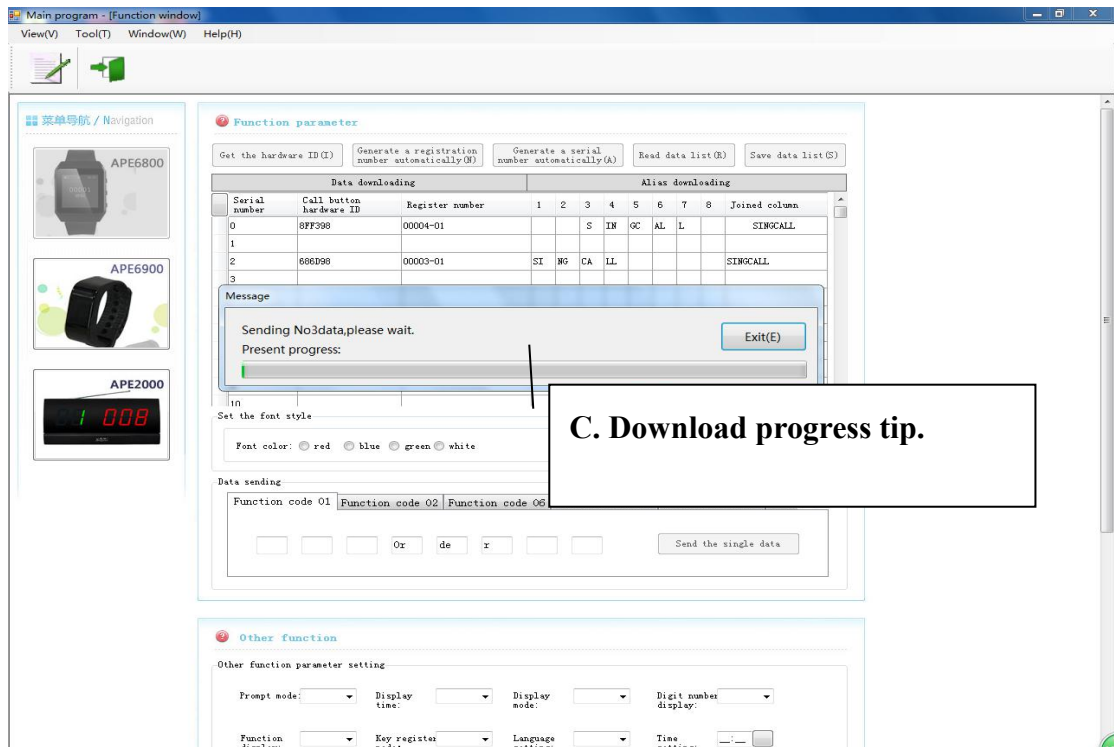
Main program - [Function window]

View(V) Tool(T) Window(W) Help(H)

菜单导航 / Navigation

APE6800

APE6900

APE2000

1 008

Function parameter

Get the hardware ID(I)

Generate a registration number automatically(N)

Generate a serial number automatically(A)

Read data list(R)

Save data list(S)

| Data downloading | | | Alias downloading | | | | | | | | | |
|---|---|---|---|---|---|---|---|---|---|---|---|---|
| Serial number | Call button hardware ID | Register number | 1 | 2 | 3 | 4 | 5 | 6 | 7 | 8 | Joined column |
| 0 | 8FF398 | 00004-01 | | | S | IN | GC | AL | L | | SINGCALL |
| 1 | | | | | | | | | | | |
| 2 | 686D98 | 00003-01 | SI | NG | CA | LL | | | | | SINGCALL |
| 3 | | | | | | | | | | | |
| 10 | | | | | | | | | | | |

Message

Sending No3data,please wait.

Present progress:

Exit(E)

C. Download progress tip.

Set the font style

Font color: red blue green white

Data sending

Function code 01 | Function code 02 | Function code 06

Or de r

Send the single data

Other function

Other function parameter setting

Prompt mode:

Display time:

Display mode:

Digit number display:

Function display:

Key register mode:

Language setting:

Time setting: